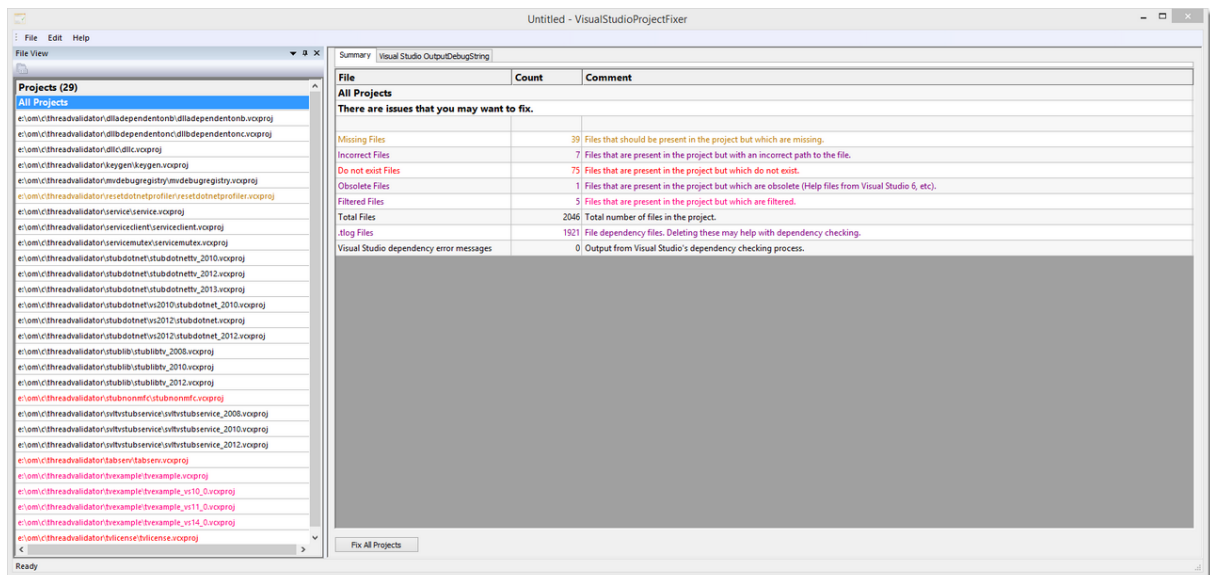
Untitled - VisualStudioProjectFixer

File Edit Help

File View

Projects (29)
All Projects
e:\om\c\threadvalidator\dlladependentonb\dlladependentonb.vcxproj
e:\om\c\threadvalidator\dllbdependentonc\dllbdependentonc.vcxproj
e:\om\c\threadvalidator\dllc\dllc.vcxproj
e:\om\c\threadvalidator\keygen\keygen.vcxproj
e:\om\c\threadvalidator\mvdebugregistry\mvdebugregistry.vcxproj
e:\om\c\threadvalidator\resetdotnetprofiler\resetdotnetprofiler.vcxproj
e:\om\c\threadvalidator\service\service.vcxproj
e:\om\c\threadvalidator\serviceclient\serviceclient.vcxproj
e:\om\c\threadvalidator\servicemutex\servicemutex.vcxproj
e:\om\c\threadvalidator\stubdotnet\stubdotnettv_2010.vcxproj
e:\om\c\threadvalidator\stubdotnet\stubdotnettv_2012.vcxproj
e:\om\c\threadvalidator\stubdotnet\stubdotnettv_2013.vcxproj
e:\om\c\threadvalidator\stubdotnet\vs2010\stubdotnet_2010.vcxproj
e:\om\c\threadvalidator\stubdotnet\vs2012\stubdotnet.vcxproj
e:\om\c\threadvalidator\stubdotnet\vs2012\stubdotnet_2012.vcxproj
e:\om\c\threadvalidator\stublib\stublibtv_2008.vcxproj
e:\om\c\threadvalidator\stublib\stublibtv_2010.vcxproj
e:\om\c\threadvalidator\stublib\stublibtv_2012.vcxproj
e:\om\c\threadvalidator\stubnonmfc\stubnonmfc.vcxproj
e:\om\c\threadvalidator\svltvstubservice\svltvstubservice_2008.vcxproj
e:\om\c\threadvalidator\svltvstubservice\svltvstubservice_2010.vcxproj
e:\om\c\threadvalidator\svltvstubservice\svltvstubservice_2012.vcxproj
e:\om\c\threadvalidator\tabserv\tabserv.vcxproj
e:\om\c\threadvalidator\tvexample\tvexample.vcxproj
e:\om\c\threadvalidator\tvexample\tvexample_vs10_0.vcxproj
e:\om\c\threadvalidator\tvexample\tvexample_vs11_0.vcxproj
e:\om\c\threadvalidator\tvexample\tvexample_vs14_0.vcxproj
e:\om\c\threadvalidator\tvlicense\tvlicense.vcxproj

Summary | Visual Studio OutputDebugString

| File | Count | Comment |
|---|---|---|
| All Projects | | |
| There are issues that you may want to fix. | | |
| | | |
| Missing Files | 39 | Files that should be present in the project but which are missing. |
| Incorrect Files | 7 | Files that are present in the project but with an incorrect path to the file. |
| Do not exist Files | 75 | Files that are present in the project but which do not exist. |
| Obsolete Files | 1 | Files that are present in the project but which are obsolete (Help files from Visual Studio 6, etc). |
| Filtered Files | 5 | Files that are present in the project but which are filtered. |
| Total Files | 2046 | Total number of files in the project. |
| .tlog Files | 1921 | File dependency files. Deleting these may help with dependency checking. |
| Visual Studio dependency error messages | 0 | Output from Visual Studio's dependency checking process. |

Fix All Projects

Ready